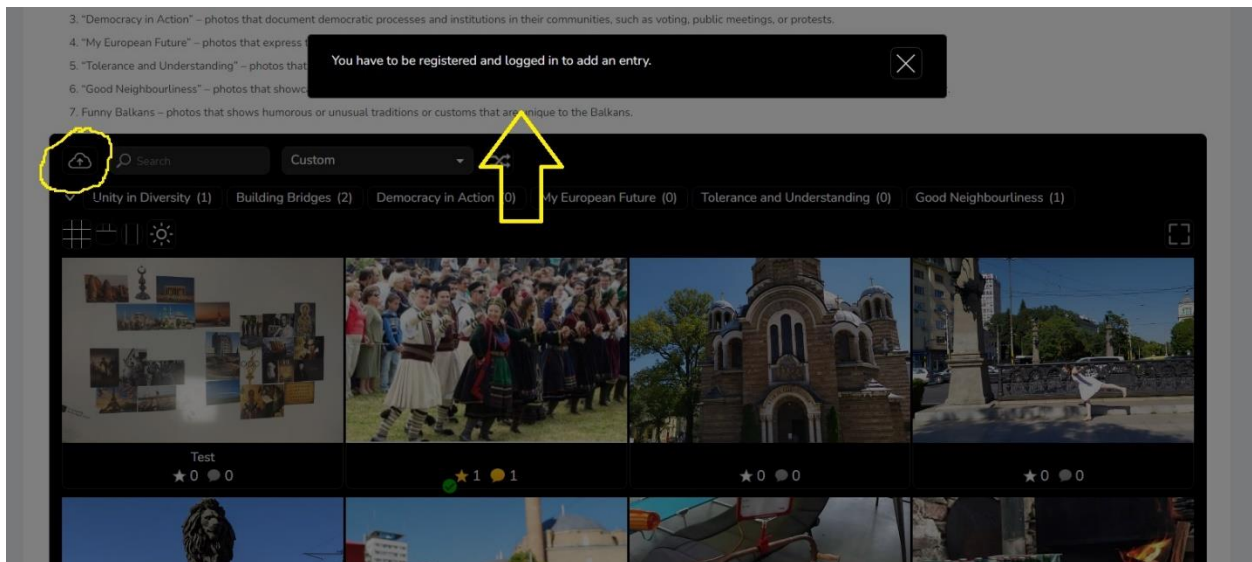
3. "Democracy in Action" – photos that document democratic processes and institutions in their communities, such as voting, public meetings, or protests.

4. "My European Future" – photos that express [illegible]

5. "Tolerance and Understanding" – photos that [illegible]

6. "Good Neighbourliness" – photos that showc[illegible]

7. Funny Balkans – photos that shows humorous or unusual traditions or customs that are unique to the Balkans.

You have to be registered and logged in to add an entry.

Search

Custom

Unity in Diversity (1) Building Bridges (2) Democracy in Action (0) My European Future (0) Tolerance and Understanding (0) Good Neighbourliness (1)

Test
0 0

1 1

0 0

0 0